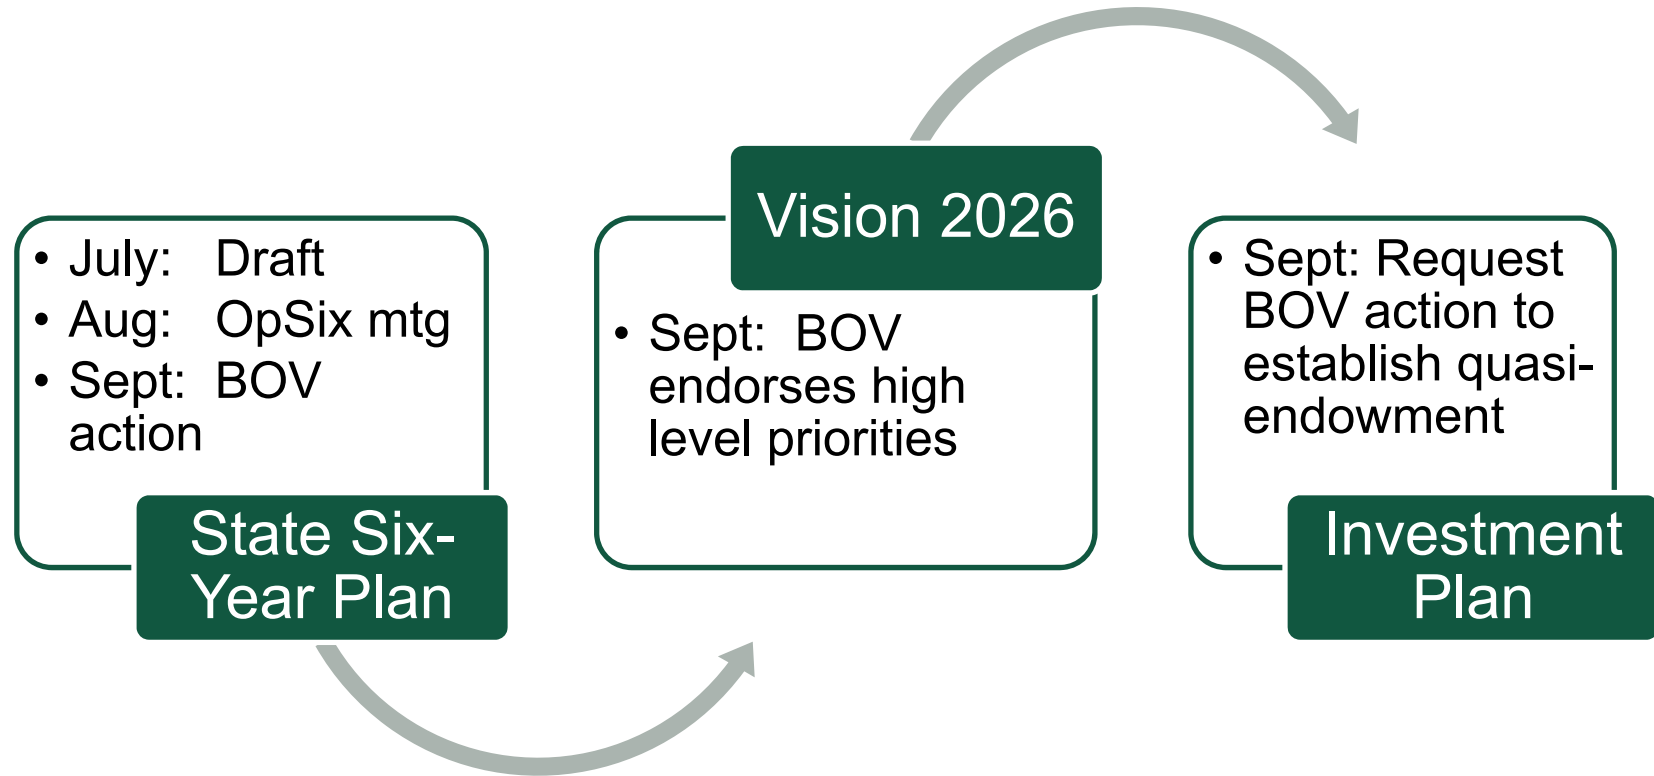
• July: Draft
• Aug: OpSix mtg
• Sept: BOV action

State Six-Year Plan

Vision 2026

• Sept: BOV endorses high level priorities

• Sept: Request BOV action to establish quasi-endowment

Investment Plan